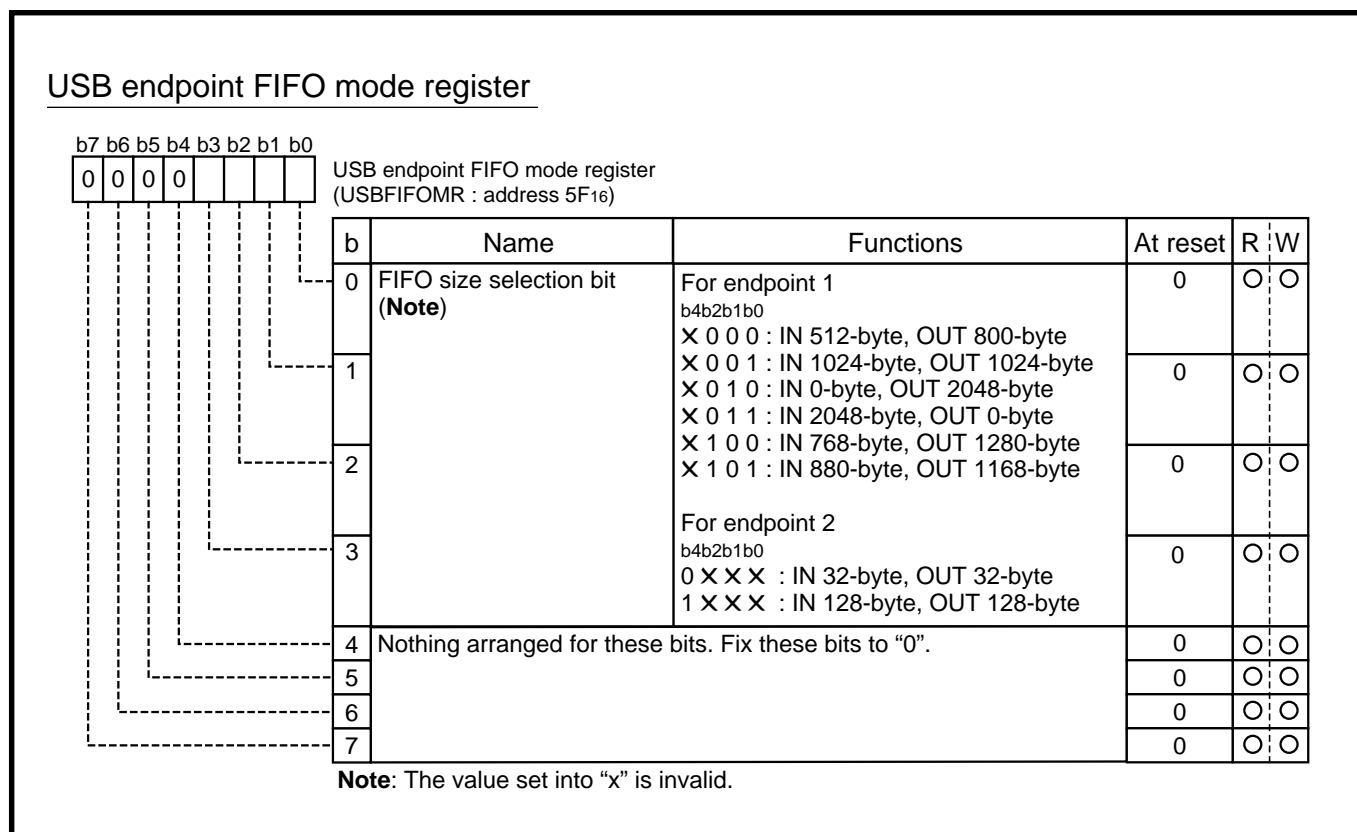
USB endpoint FIFO mode register

b7 b6 b5 b4 b3 b2 b1 b0
0 0 0 0

USB endpoint FIFO mode register
(USBFIFOMR : address 5F$_{16}$)

| b | Name | Functions | At reset | R | W |
|---|---|---|---|---|---|
| 0 | FIFO size selection bit (**Note**) | For endpoint 1<br>b4b2b1b0<br>× 0 0 0 : IN 512-byte, OUT 800-byte<br>× 0 0 1 : IN 1024-byte, OUT 1024-byte<br>× 0 1 0 : IN 0-byte, OUT 2048-byte<br>× 0 1 1 : IN 2048-byte, OUT 0-byte<br>× 1 0 0 : IN 768-byte, OUT 1280-byte<br>× 1 0 1 : IN 880-byte, OUT 1168-byte<br><br>For endpoint 2<br>b4b2b1b0<br>0 × × × : IN 32-byte, OUT 32-byte<br>1 × × × : IN 128-byte, OUT 128-byte | 0 | ○ | ○ |
| 1 | | | 0 | ○ | ○ |
| 2 | | | 0 | ○ | ○ |
| 3 | | | 0 | ○ | ○ |
| 4 | Nothing arranged for these bits. Fix these bits to “0”. | | 0 | ○ | ○ |
| 5 | | | 0 | ○ | ○ |
| 6 | | | 0 | ○ | ○ |
| 7 | | | 0 | ○ | ○ |

**Note**: The value set into “x” is invalid.